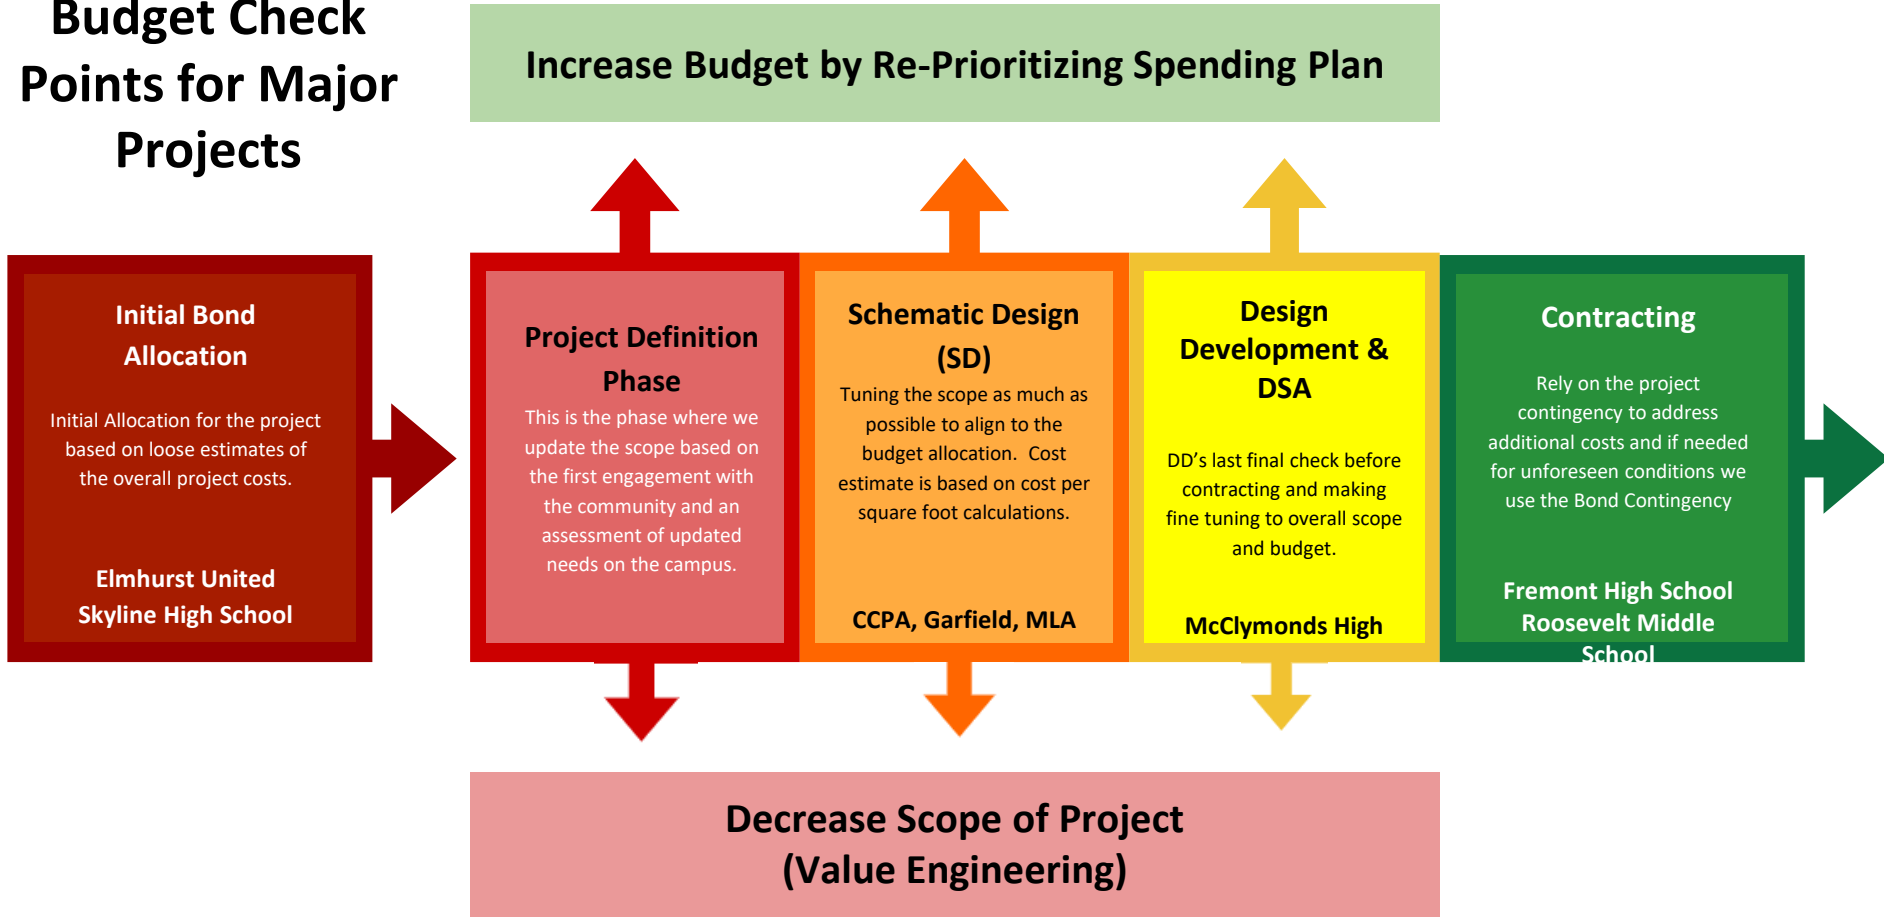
Budget Check Points for Major Projects

Increase Budget by Re-Prioritizing Spending Plan

Initial Bond Allocation

Initial Allocation for the project based on loose estimates of the overall project costs.

Elmhurst United
Skyline High School

Project Definition Phase

This is the phase where we update the scope based on the first engagement with the community and an assessment of updated needs on the campus.

Schematic Design (SD)

Tuning the scope as much as possible to align to the budget allocation. Cost estimate is based on cost per square foot calculations.

CCPA, Garfield, MLA

Design Development & DSA

DD's last final check before contracting and making fine tuning to overall scope and budget.

McClymonds High

Contracting

Rely on the project contingency to address additional costs and if needed for unforeseen conditions we use the Bond Contingency

Fremont High School
Roosevelt Middle School

Decrease Scope of Project (Value Engineering)